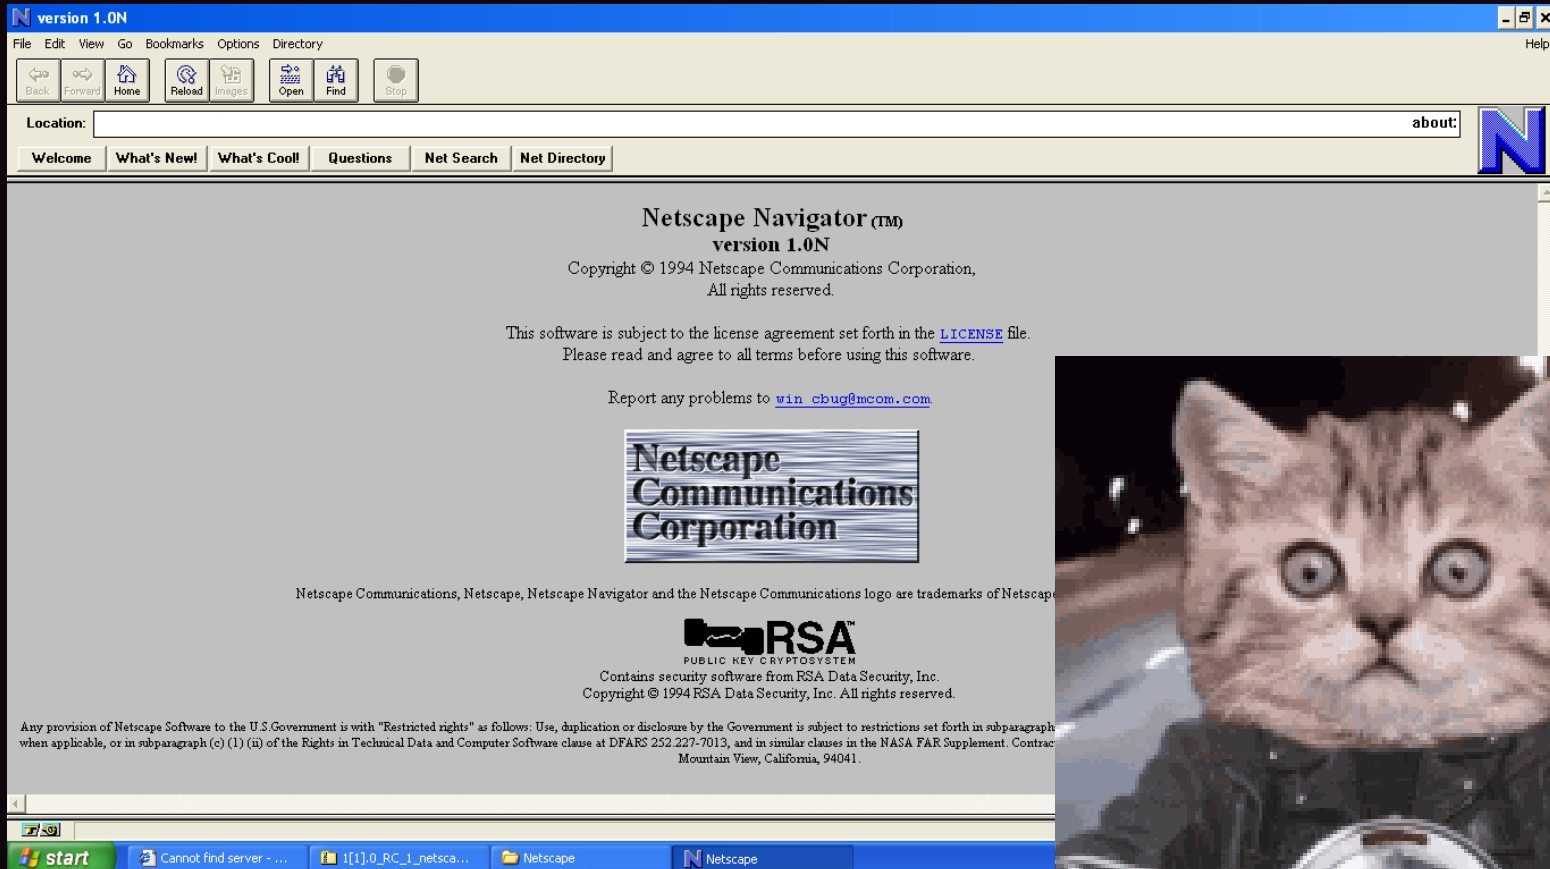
version 1.0N

File Edit View Go Bookmarks Options Directory Help

Back Forward Home Reload Images Open Find Stop

Location: about:

Welcome What's New! What's Cool! Questions Net Search Net Directory

Netscape Navigator (TM)
version 1.0N
Copyright © 1994 Netscape Communications Corporation,
All rights reserved.

This software is subject to the license agreement set forth in the LICENSE file.
Please read and agree to all terms before using this software.

Report any problems to win_cbug@mcom.com.

Netscape Communications Corporation

Netscape Communications, Netscape, Netscape Navigator and the Netscape Communications logo are trademarks of Netscape

RSA™
PUBLIC KEY CRYPTOSYSTEM
Contains security software from RSA Data Security, Inc.
Copyright © 1994 RSA Data Security, Inc. All rights reserved.

Any provision of Netscape Software to the U.S.Government is with "Restricted rights" as follows: Use, duplication or disclosure by the Government is subject to restrictions set forth in subparagraph when applicable, or in subparagraph (c) (1) (ii) of the Rights in Technical Data and Computer Software clause at DFARS 252.227-7013, and in similar clauses in the NASA FAR Supplement. Contrac Mountain View, California, 94041.

start Cannot find server - ... 1[1].0_RC_1_netsca... Netscape Netscape